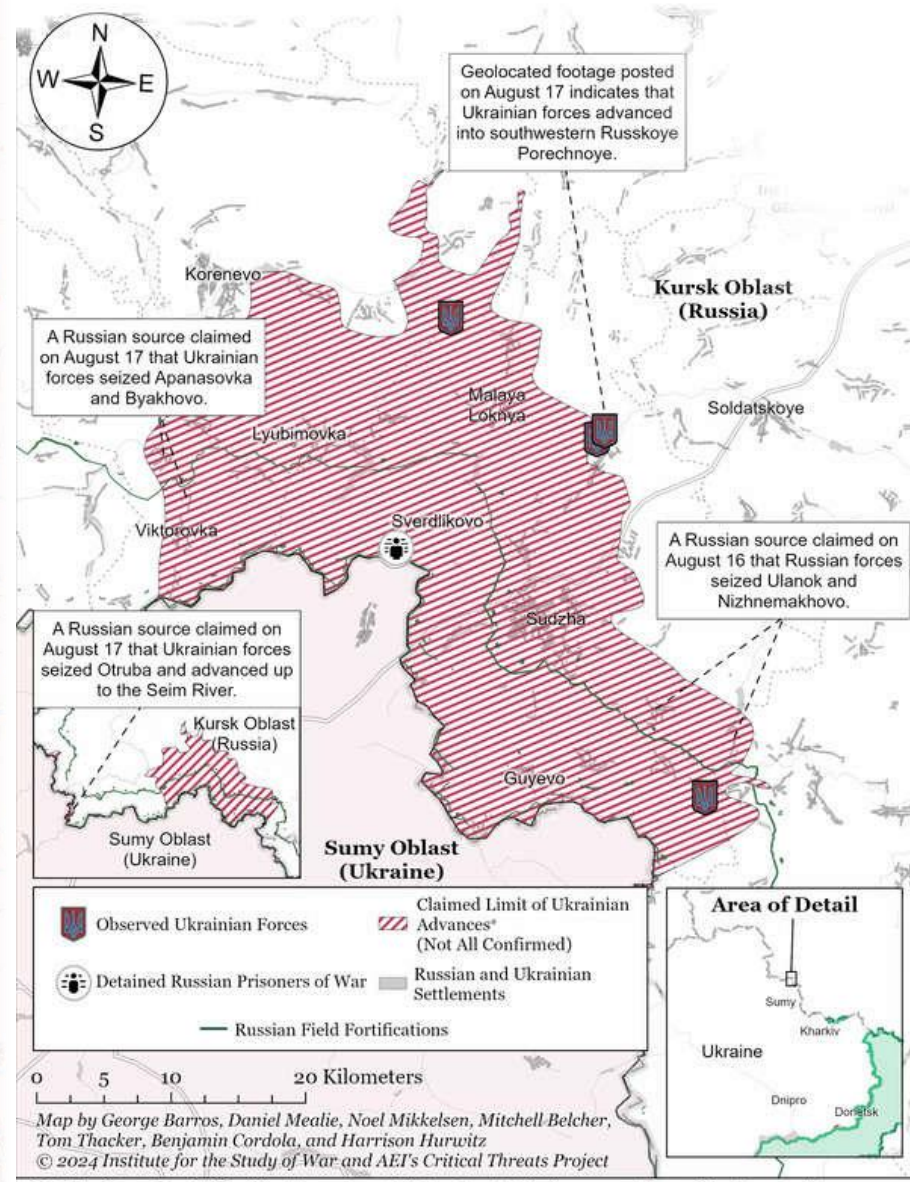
N
W
E
S

Geolocated footage posted on August 17 indicates that Ukrainian forces advanced into southwestern Russkoye Porechnoye.

Korenevo

Kursk Oblast (Russia)

A Russian source claimed on August 17 that Ukrainian forces seized Apanasovka and Byakhovo.

Malaya Loknya

Soldatskoye

Lyubimovka

Viktorovka

Sverdlikovo

A Russian source claimed on August 16 that Russian forces seized Ulanok and Nizhnemakhovo.

A Russian source claimed on August 17 that Ukrainian forces seized Otruba and advanced up to the Seim River.

Sudzha

Kursk Oblast (Russia)

Guyevo

Sumy Oblast (Ukraine)

Sumy Oblast (Ukraine)

Observed Ukrainian Forces

Claimed Limit of Ukrainian Advances* (Not All Confirmed)

Detained Russian Prisoners of War

Russian and Ukrainian Settlements

Russian Field Fortifications

Area of Detail

Sumy

Kharkiv

Ukraine

Dnipro

Donetsk

0 5 10 20 Kilometers

Map by George Barros, Daniel Mealie, Noel Mikkelsen, Mitchell Belcher, Tom Thacker, Benjamin Cordola, and Harrison Hurwitz
© 2024 Institute for the Study of War and AEI's Critical Threats Project